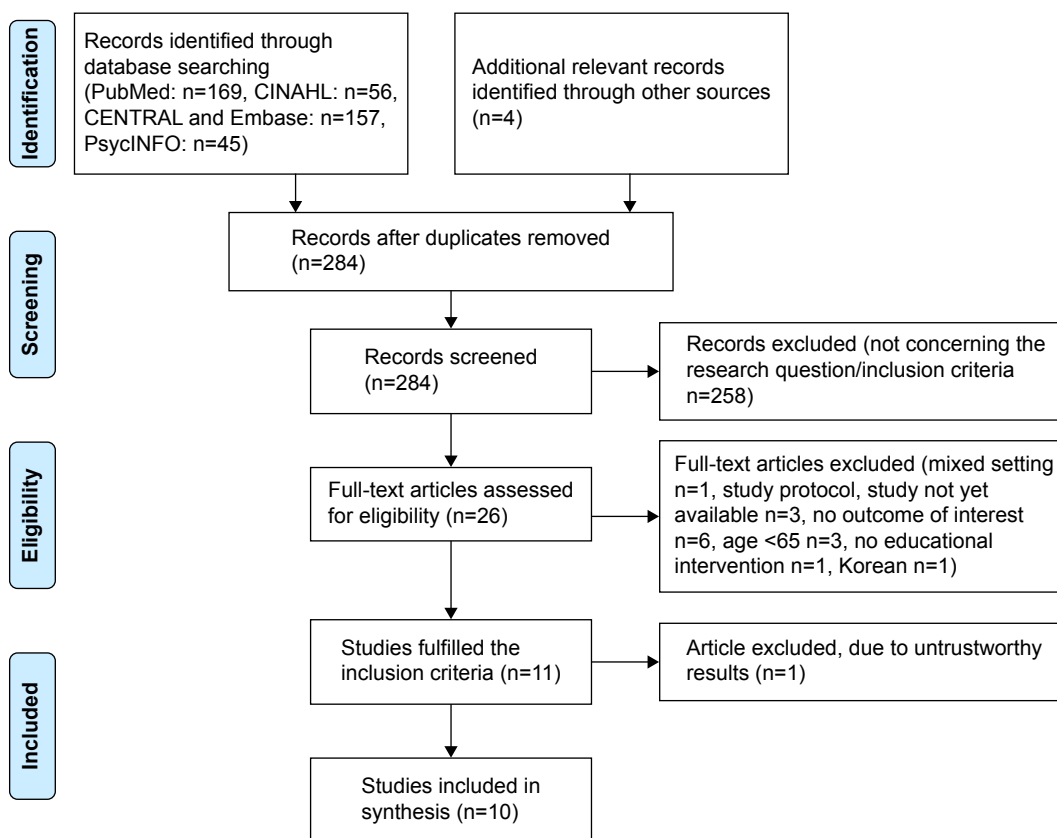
Identification

Records identified through database searching (PubMed: n=169, CINAHL: n=56, CENTRAL and Embase: n=157, PsycINFO: n=45)

Additional relevant records identified through other sources (n=4)

Screening

Records after duplicates removed (n=284)

Records screened (n=284)

Records excluded (not concerning the research question/inclusion criteria n=258)

Eligibility

Full-text articles assessed for eligibility (n=26)

Full-text articles excluded (mixed setting n=1, study protocol, study not yet available n=3, no outcome of interest n=6, age <65 n=3, no educational intervention n=1, Korean n=1)

Included

Studies fulfilled the inclusion criteria (n=11)

Article excluded, due to untrustworthy results (n=1)

Studies included in synthesis (n=10)